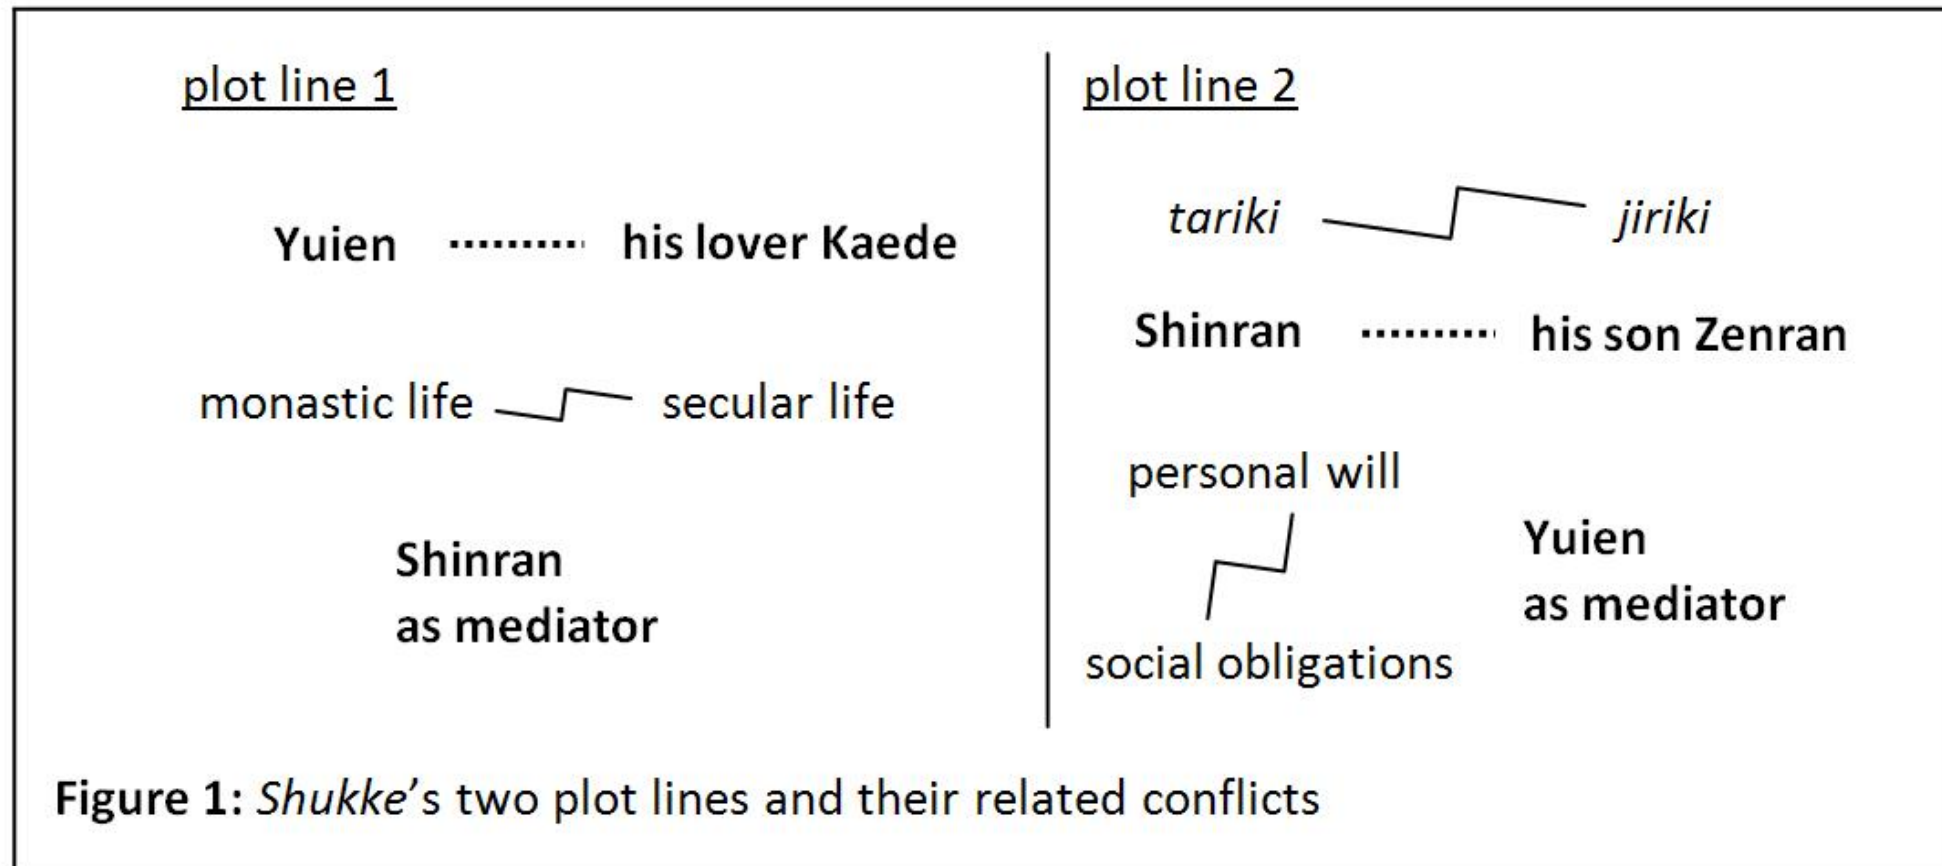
plot line 1

Yuien his lover Kaede

monastic life secular life

Shinran
as mediator

plot line 2

tariki jiriki

Shinran his son Zenran

personal will

social obligations

Yuien
as mediator

Figure 1: Shukke's two plot lines and their related conflicts